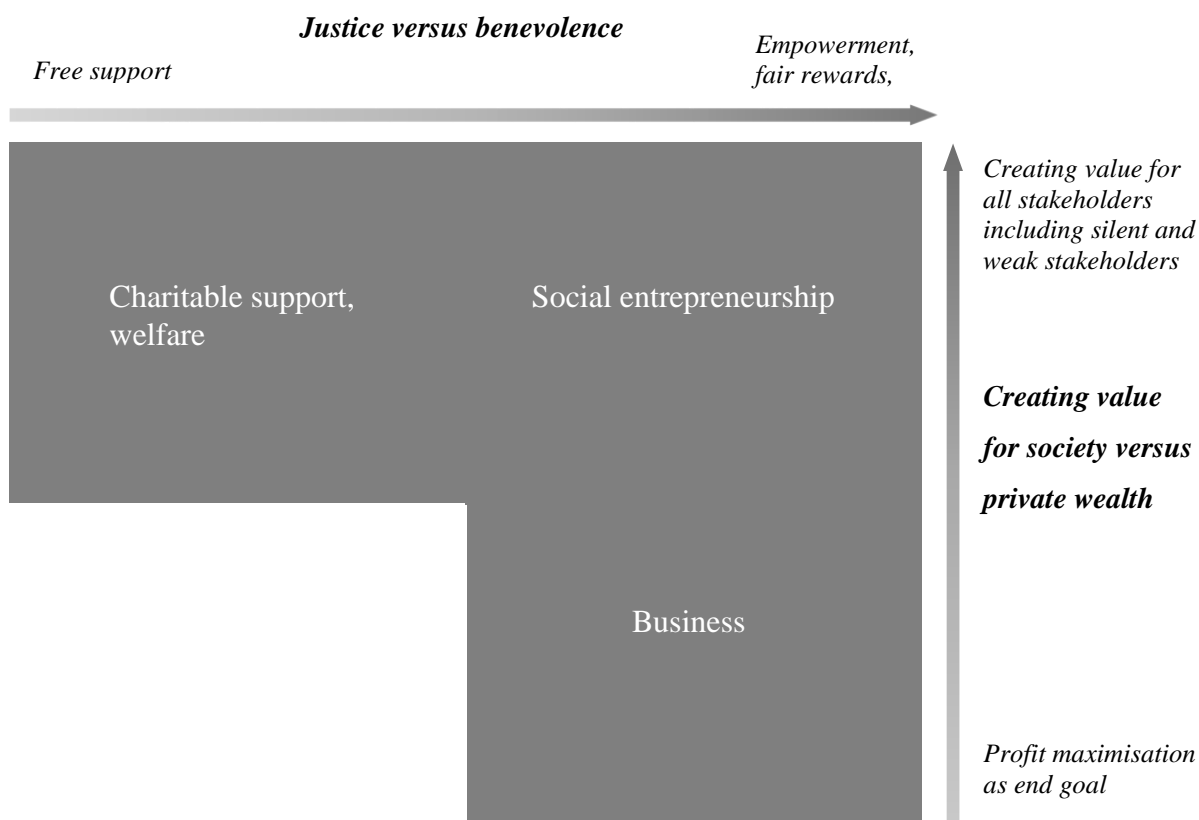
Justice versus benevolence

Free support

Empowerment, fair rewards,

Creating value for all stakeholders including silent and weak stakeholders

Charitable support, welfare

Social entrepreneurship

Creating value for society versus private wealth

Business

Profit maximisation as end goal